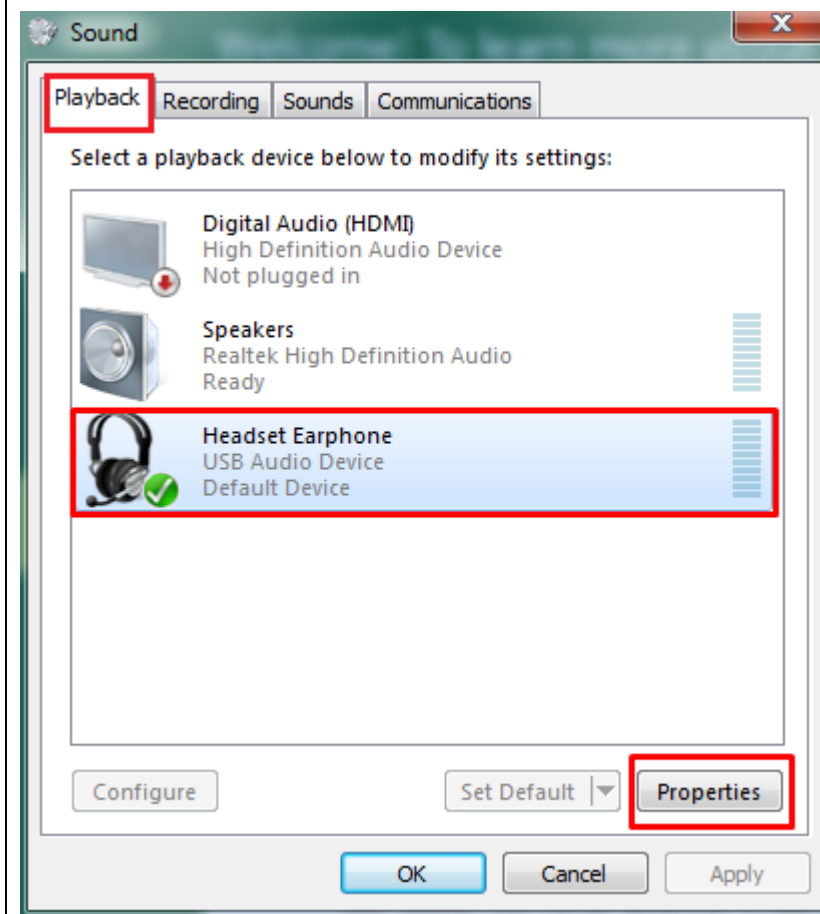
Sound

Playback
Recording
Sounds
Communications

Select a playback device below to modify its settings:

Digital Audio (HDMI)
High Definition Audio Device
Not plugged in

Speakers
Realtek High Definition Audio
Ready

Headset Earphone
USB Audio Device
Default Device

Configure
Set Default
Properties

OK
Cancel
Apply